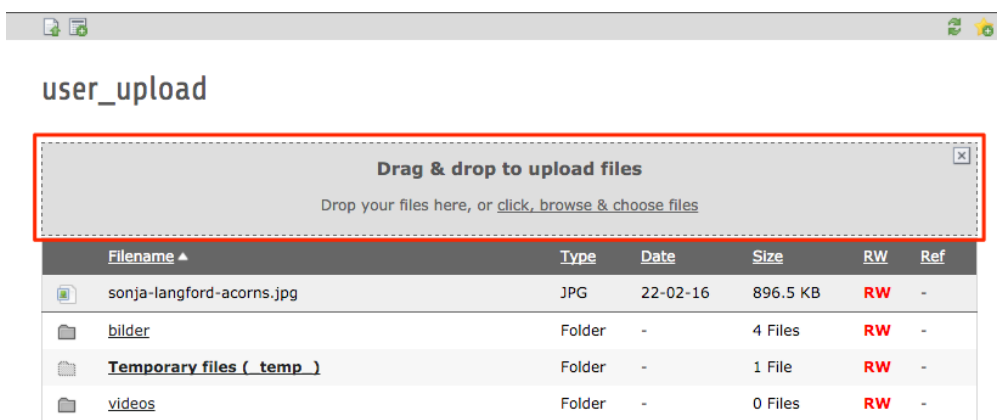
user_upload

Drag & drop to upload files

Drop your files here, or click, browse & choose files

| | Filename ▲ | Type | Date | Size | RW | Ref |
|---|---|---|---|---|---|---|
| | sonja-langford-acorns.jpg | JPG | 22-02-16 | 896.5 KB | RW | - |
| | bilder | Folder | - | 4 Files | RW | - |
| | Temporary files (_temp_) | Folder | - | 1 File | RW | - |
| | videos | Folder | - | 0 Files | RW | - |